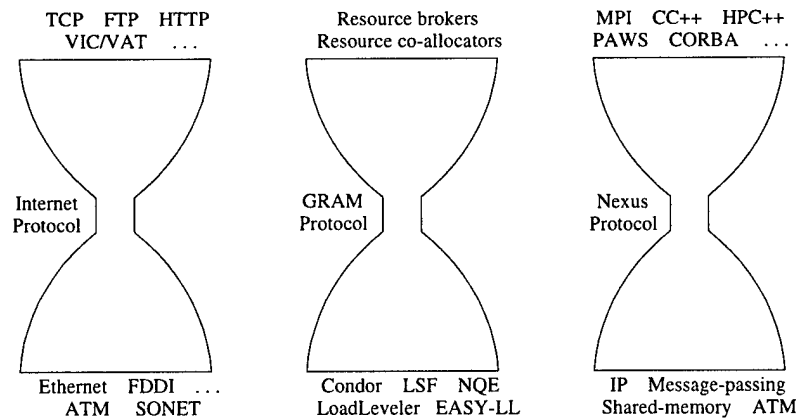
TCP FTP HTTP
VIC/VAT ...

Internet Protocol

Ethernet FDDI ...
ATM SONET

Resource brokers
Resource co-allocators

GRAM Protocol

Condor LSF NQE
LoadLeveler EASY-LL

MPI CC++ HPC++
PAWS CORBA ...

Nexus Protocol

IP Message-passing
Shared-memory ATM